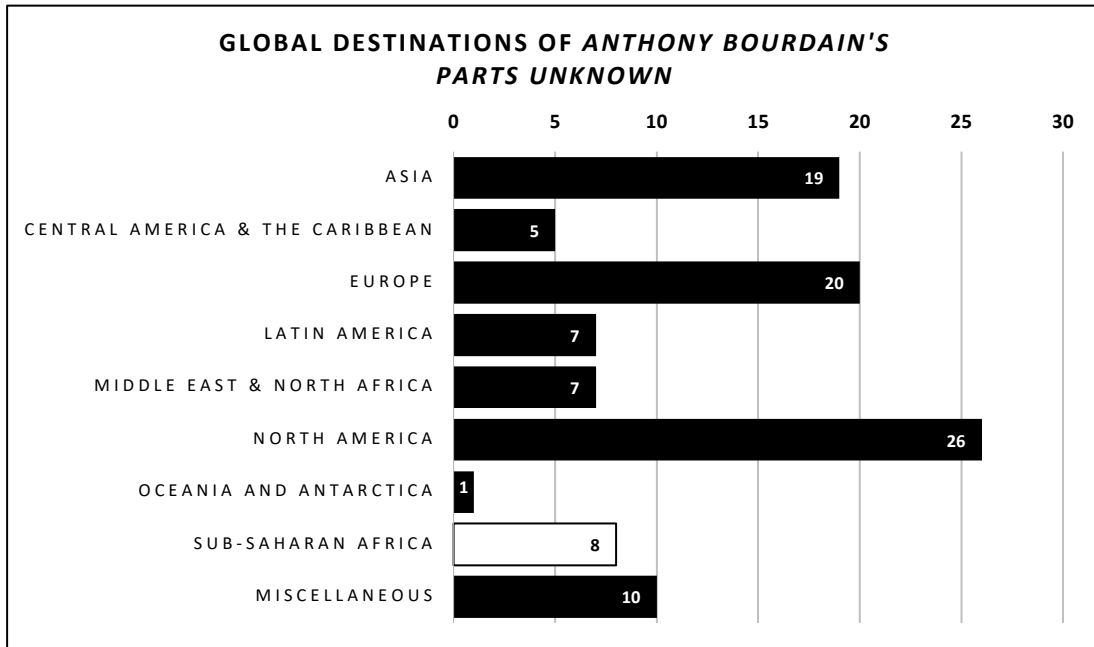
GLOBAL DESTINATIONS OF *ANTHONY BOURDAIN'S PARTS UNKNOWN*

0 5 10 15 20 25 30

ASIA 19

CENTRAL AMERICA & THE CARIBBEAN 5

EUROPE 20

LATIN AMERICA 7

MIDDLE EAST & NORTH AFRICA 7

NORTH AMERICA 26

OCEANIA AND ANTARCTICA 1

SUB-SAHARAN AFRICA 8

MISCELLANEOUS 10